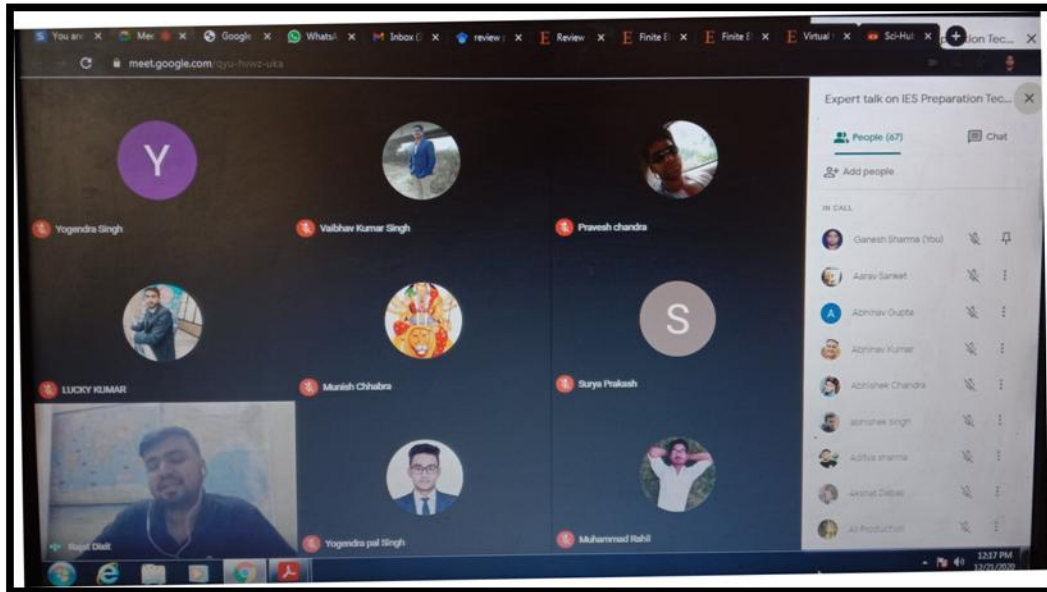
You are X Mee X Google X WhatsA X Inbox X review X Review X Finite E X Finite E X Virtual X Sci-Hub X ation Tec... X

meet.google.com/qyu-hvwz-uka

Y

Yogendra Singh

Vaibhav Kumar Singh

Pravesh chandra

LUCKY KUMAR

Munish Chhabra

S

Surya Prakash

Rajat Dixit

Yogendra pal Singh

Muhammad Rahil

Expert talk on IES Preparation Tec...

People (67)

Chat

Add people

IN CALL

Ganesh Sharma (You)

Aarav Sanket

A Abhinav Gupta

Abhinav Kumar

Abhishek Chandra

abhishek singh

Aditya sharma

Akshat Dabas

All Production

12:17 PM
12/21/2020